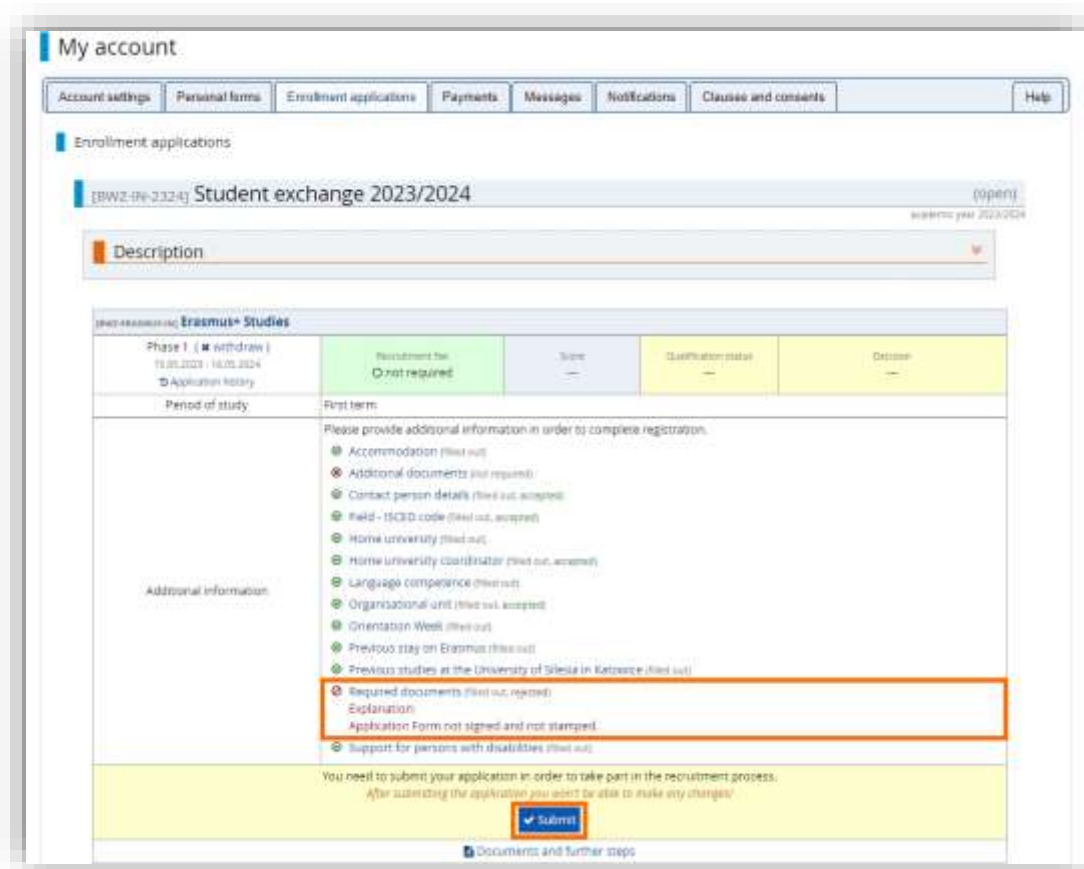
My account

Account settings | Personal forms | Enrollment applications | Payments | Messages | Notifications | Clauses and consents | Help

Enrollment applications

[BWZ-IN-2324] Student exchange 2023/2024 (open)

academic year 2023/2024

Description

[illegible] Erasmus+ Studies

| Phase 1 ( ✖ withdraw ) 15.05.2023 - 16.05.2024 Application history | Recruitment fee ○ not required | Score — | Qualification status — | Decision — |
|---|---|---|---|---|

Period of study | First term

Additional information

Please provide additional information in order to complete registration.

Accommodation (filled out)
Additional documents (not required)
Contact person details (filled out, accepted)
Field - ISCED code (filled out, accepted)
Home university (filled out)
Home university coordinator (filled out, accepted)
Language competence (filled out)
Organisational unit (filled out, accepted)
Orientation Week (filled out)
Previous stay on Erasmus (filled out)
Previous studies at the University of Silesia in Katowice (filled out)
Required documents (filled out, rejected)
Explanation:
Application Form not signed and not stamped.
Support for persons with disabilities (filled out)

You need to submit your application in order to take part in the recruitment process.
After submitting the application you won't be able to make any changes!

✔ Submit

Documents and further steps